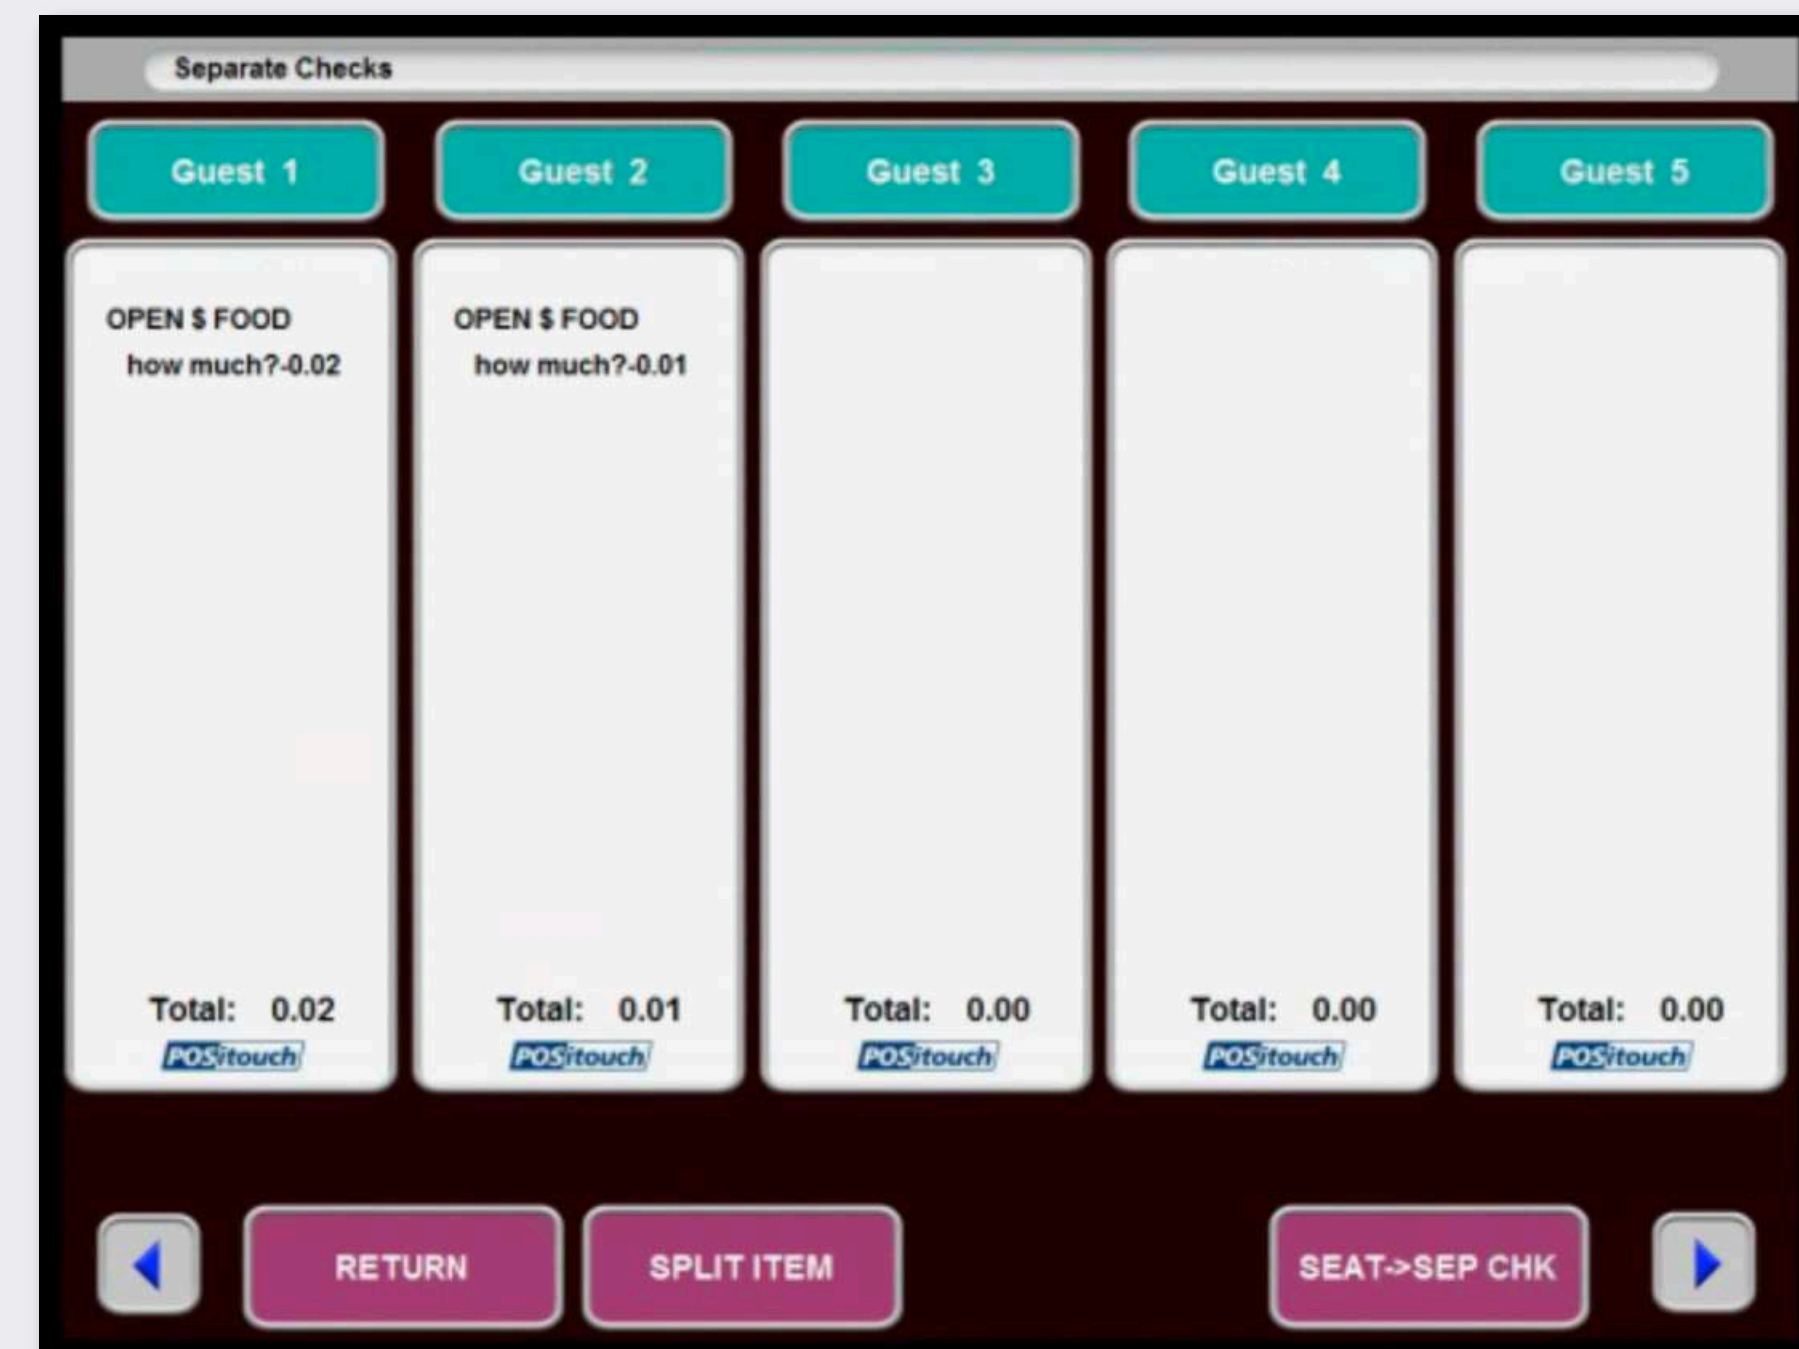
Separate Checks

Guest 1

Guest 2

Guest 3

Guest 4

Guest 5

OPEN $ FOOD
how much?-0.02

Total: 0.02
POSitouch

OPEN $ FOOD
how much?-0.01

Total: 0.01
POSitouch

Total: 0.00
POSitouch

Total: 0.00
POSitouch

Total: 0.00
POSitouch

RETURN

SPLIT ITEM

SEAT->SEP CHK